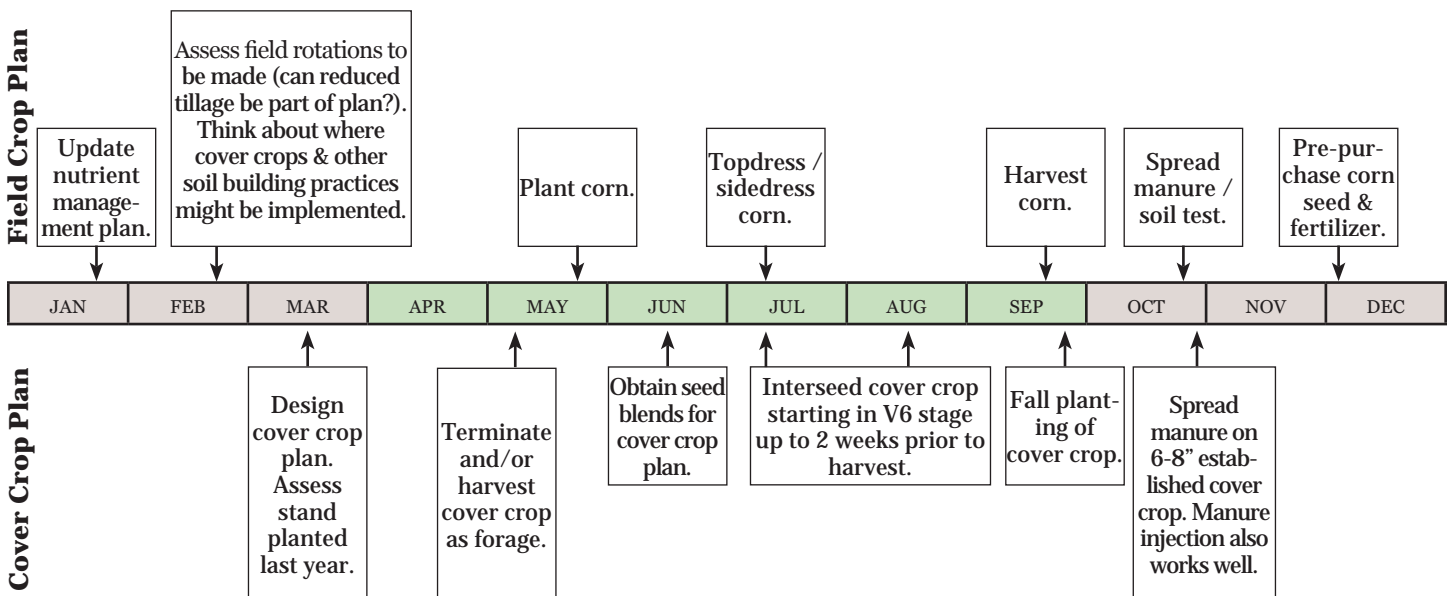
Field Crop Plan

Update nutrient management plan.

Assess field rotations to be made (can reduced tillage be part of plan?). Think about where cover crops & other soil building practices might be implemented.

Plant corn.

Topdress / sidedress corn.

Harvest corn.

Spread manure / soil test.

Pre-purchase corn seed & fertilizer.

| JAN | FEB | MAR | APR | MAY | JUN | JUL | AUG | SEP | OCT | NOV | DEC |
|---|---|---|---|---|---|---|---|---|---|---|---|

Cover Crop Plan

Design cover crop plan. Assess stand planted last year.

Terminate and/or harvest cover crop as forage.

Obtain seed blends for cover crop plan.

Interseed cover crop starting in V6 stage up to 2 weeks prior to harvest.

Fall planting of cover crop.

Spread manure on 6-8" established cover crop. Manure injection also works well.